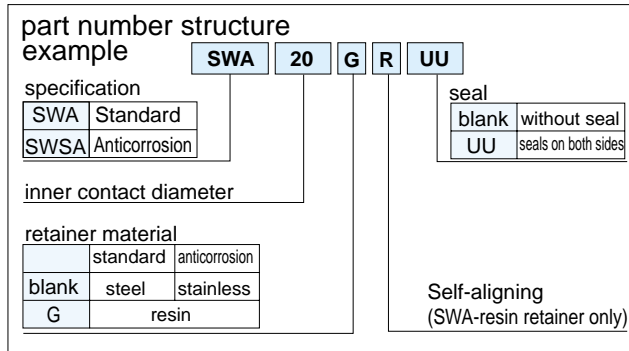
part number structure
example

SWA 20 G R UU

specification

| SWA | Standard |
|---|---|
| SWSA | Anticorrosion |

seal

| blank | without seal |
|---|---|
| UU | seals on both sides |

inner contact diameter

retainer material

| | standard | anticorrosion |
|---|---|---|
| blank | steel | stainless |
| G | resin | |

Self-aligning
(SWA-resin retainer only)